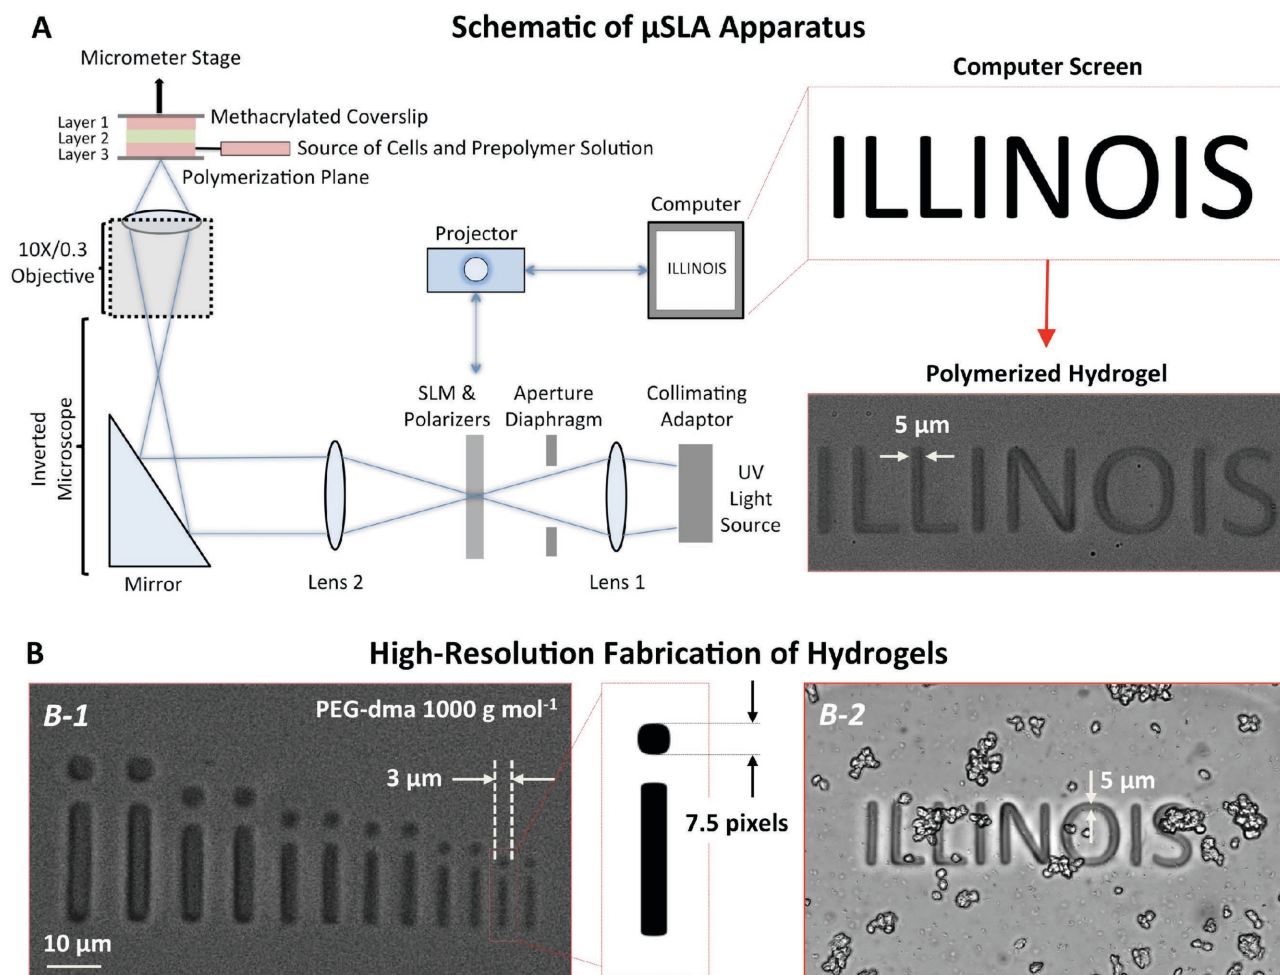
A

Schematic of μSLA Apparatus

Micrometer Stage

Layer 1
Layer 2
Layer 3

Methacrylated Coverslip

Source of Cells and Prepolymer Solution

Polymerization Plane

10X/0.3 Objective

Inverted Microscope

Mirror

Lens 2

Projector

Computer

ILLINOIS

SLM & Polarizers

Aperture Diaphragm

Collimating Adaptor

Lens 1

UV Light Source

Computer Screen

ILLINOIS

Polymerized Hydrogel

5 μm

B

High-Resolution Fabrication of Hydrogels

B-1

PEG-dma 1000 g mol$^{-1}$

3 μm

10 μm

7.5 pixels

B-2

5 μm